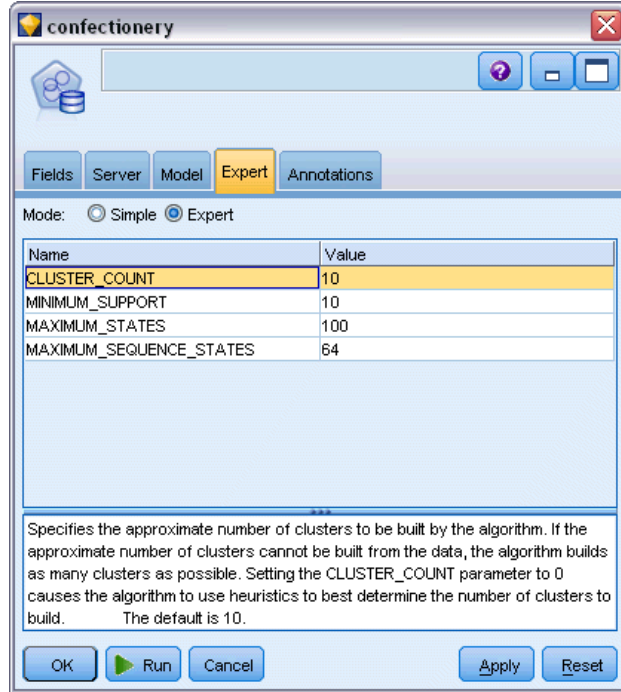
confectionery

Fields Server Model Expert Annotations

Mode: Simple Expert

| Name | Value |
|---|---|
| CLUSTER_COUNT | 10 |
| MINIMUM_SUPPORT | 10 |
| MAXIMUM_STATES | 100 |
| MAXIMUM_SEQUENCE_STATES | 64 |

Specifies the approximate number of clusters to be built by the algorithm. If the approximate number of clusters cannot be built from the data, the algorithm builds as many clusters as possible. Setting the CLUSTER_COUNT parameter to 0 causes the algorithm to use heuristics to best determine the number of clusters to build. The default is 10.

OK Run Cancel Apply Reset